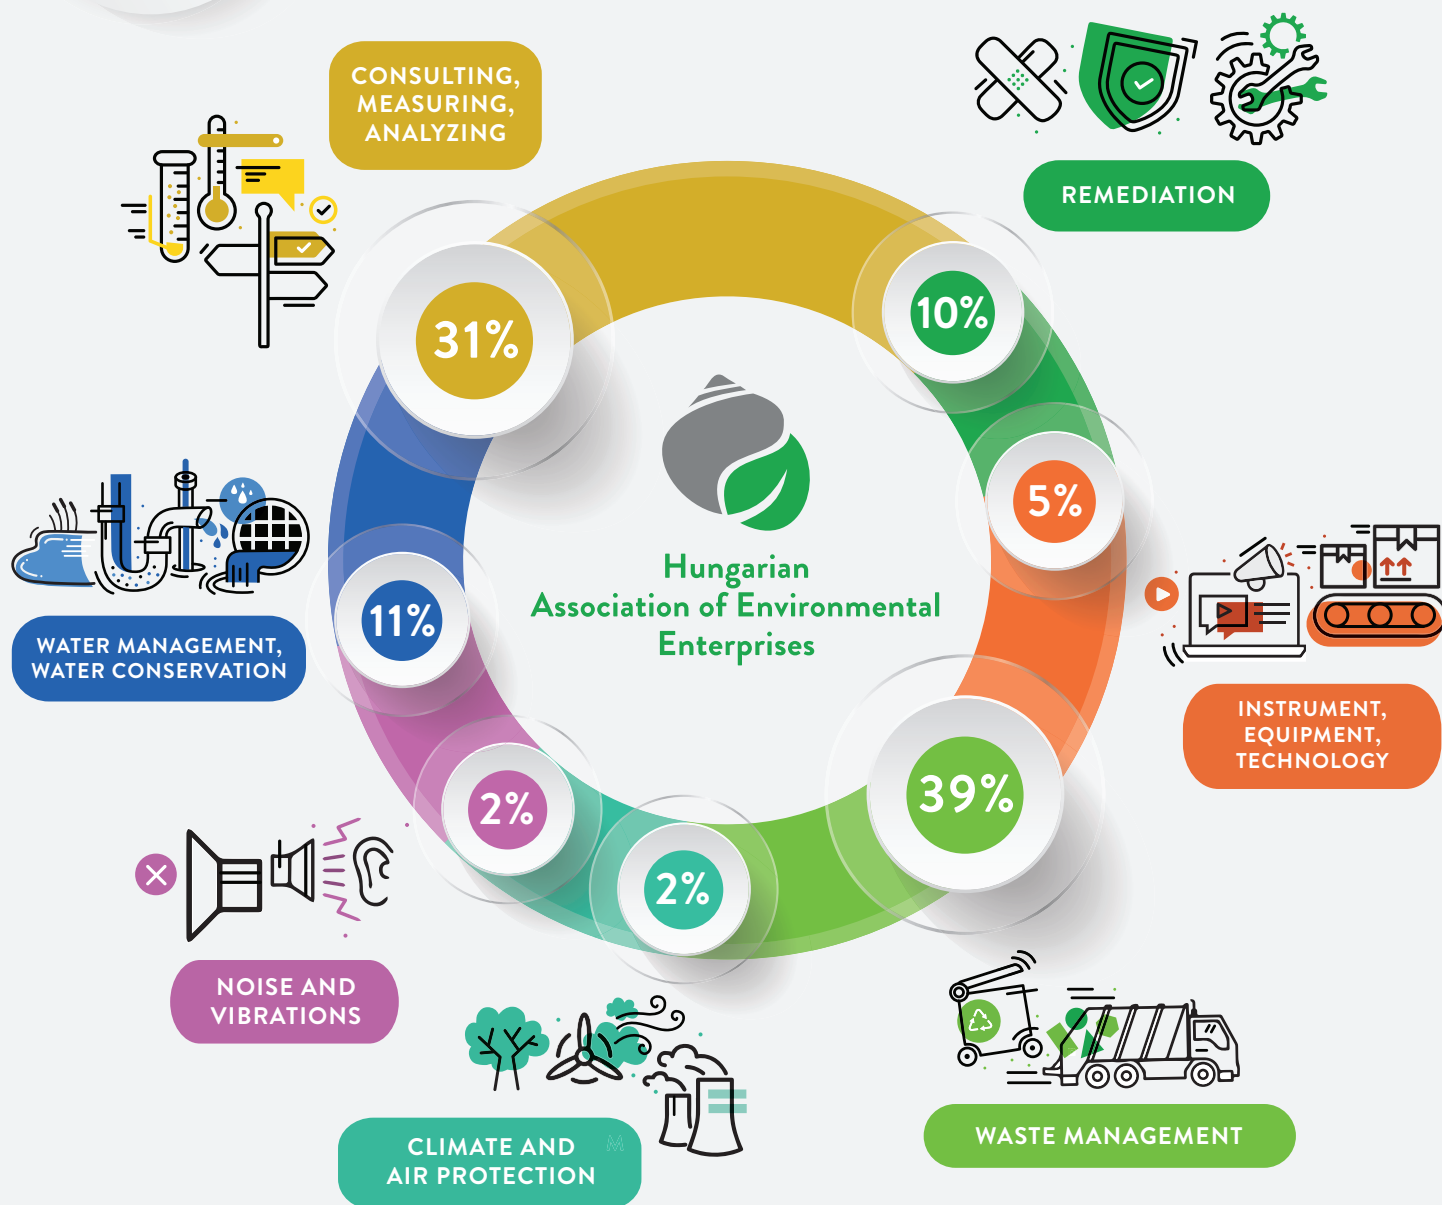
CONSULTING, MEASURING, ANALYZING

REMEDIATION

31%

10%

5%

Hungarian Association of Environmental Enterprises

WATER MANAGEMENT, WATER CONSERVATION

11%

INSTRUMENT, EQUIPMENT, TECHNOLOGY

39%

2%

2%

NOISE AND VIBRATIONS

CLIMATE AND AIR PROTECTION

WASTE MANAGEMENT